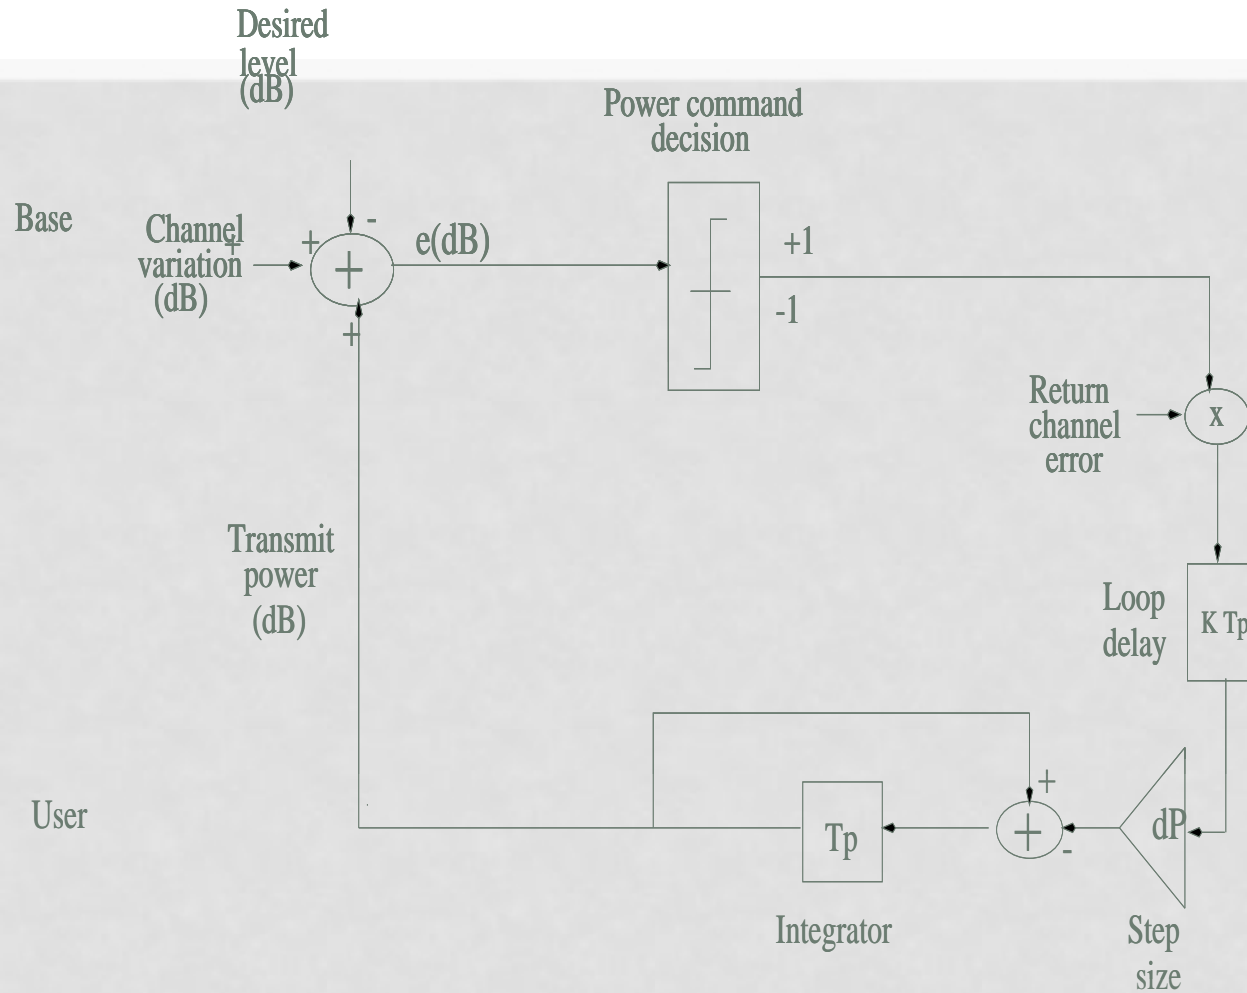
Desired level (dB)

Power command decision

Base

Channel variation (dB)

+

-

+

e(dB)

+1

-1

Return channel error

x

Transmit power (dB)

Loop delay

K Tp

User

Tp

+

-

dP

Integrator

Step size